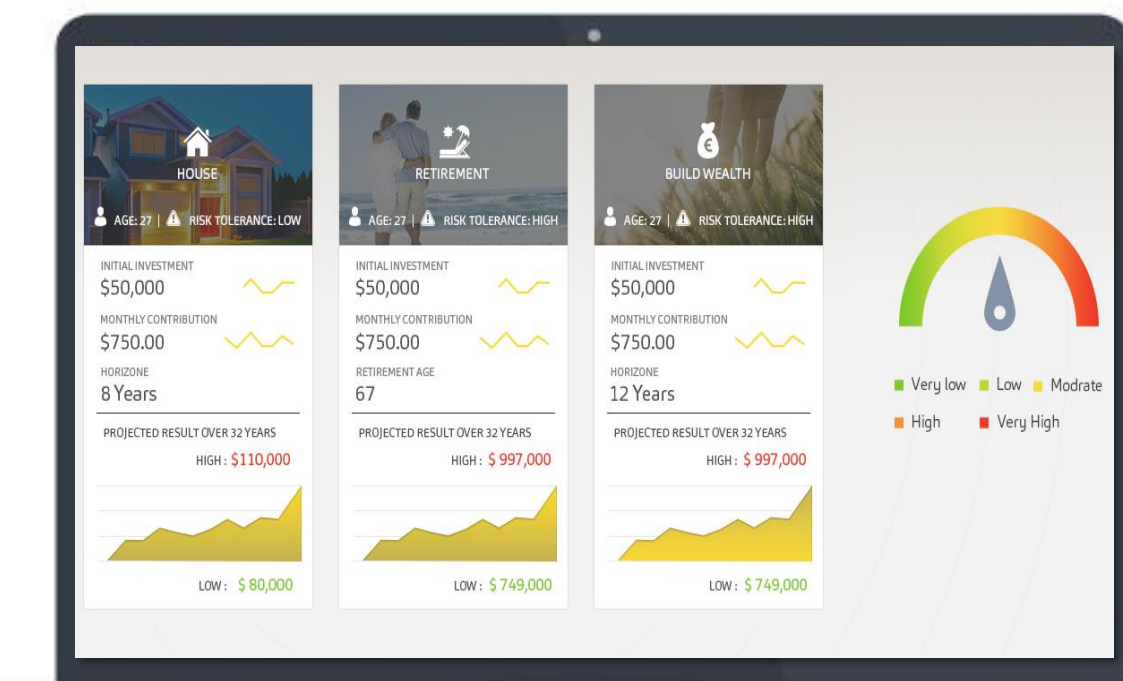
HOUSE

AGE: 27 | RISK TOLERANCE: LOW

INITIAL INVESTMENT
$50,000

MONTHLY CONTRIBUTION
$750.00

HORIZONE
8 Years

PROJECTED RESULT OVER 32 YEARS

HIGH : $110,000

LOW : $ 80,000

RETIREMENT

AGE: 27 | RISK TOLERANCE: HIGH

INITIAL INVESTMENT
$50,000

MONTHLY CONTRIBUTION
$750.00

RETIREMENT AGE
67

PROJECTED RESULT OVER 32 YEARS

HIGH : $ 997,000

LOW : $ 749,000

BUILD WEALTH

AGE: 27 | RISK TOLERANCE: HIGH

INITIAL INVESTMENT
$50,000

MONTHLY CONTRIBUTION
$750.00

HORIZONE
12 Years

PROJECTED RESULT OVER 32 YEARS

HIGH : $ 997,000

LOW : $ 749,000

Very low Low Modrate
High Very High